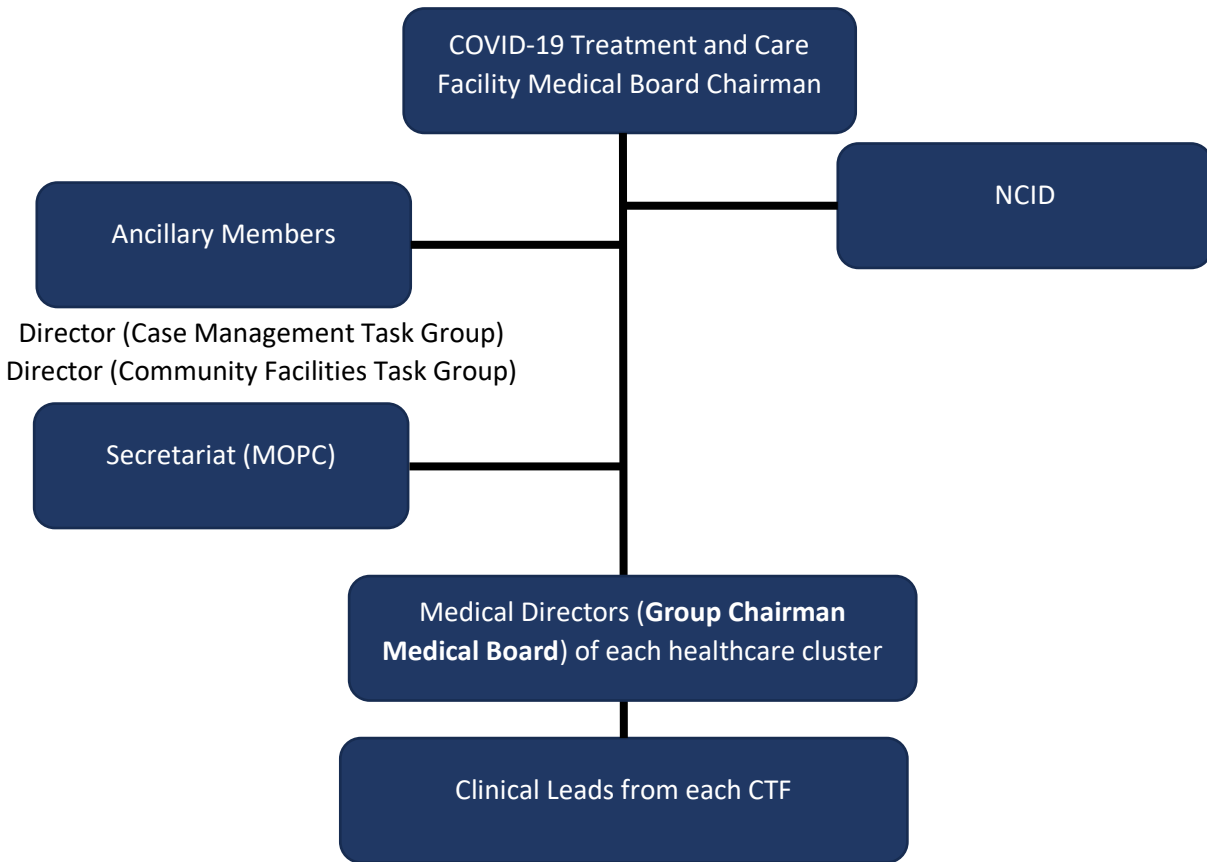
COVID-19 Treatment and Care Facility Medical Board Chairman

NCID

Ancillary Members

Director (Case Management Task Group)
Director (Community Facilities Task Group)

Secretariat (MOPC)

Medical Directors (**Group Chairman Medical Board**) of each healthcare cluster

Clinical Leads from each CTF